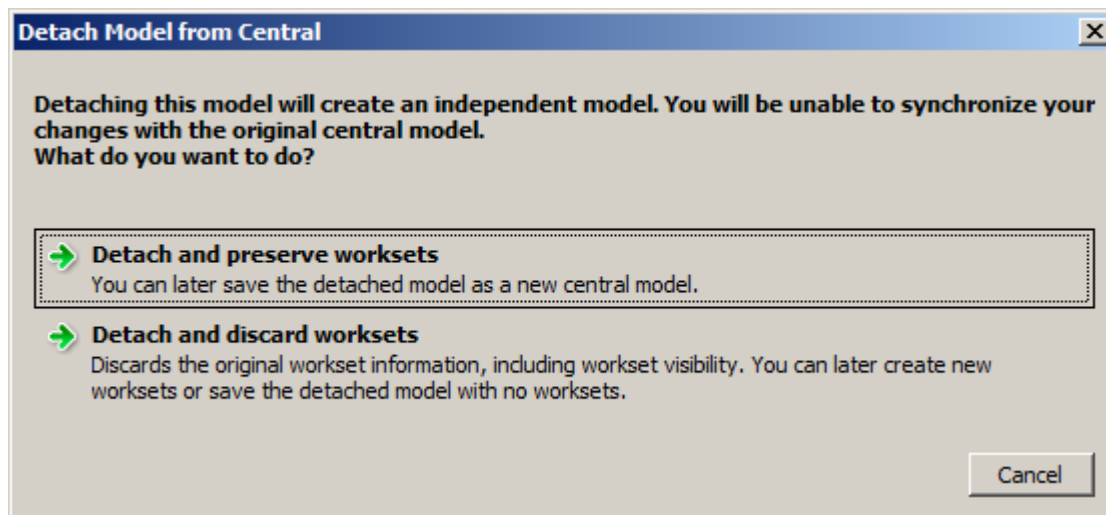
Detach Model from Central

Detaching this model will create an independent model. You will be unable to synchronize your changes with the original central model.
What do you want to do?

Detach and preserve worksets
You can later save the detached model as a new central model.

Detach and discard worksets
Discards the original workset information, including workset visibility. You can later create new worksets or save the detached model with no worksets.

Cancel